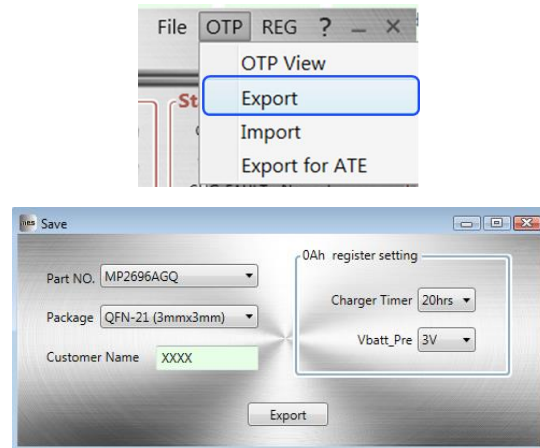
File OTP REG ? _ ×

OTP View

Export

Import

Export for ATE

St

Save

Part NO. MP2696AGQ

Package QFN-21 (3mmx3mm)

Customer Name XXXX

0Ah register setting

Charger Timer 20hrs

Vbatt_Pre 3V

Export